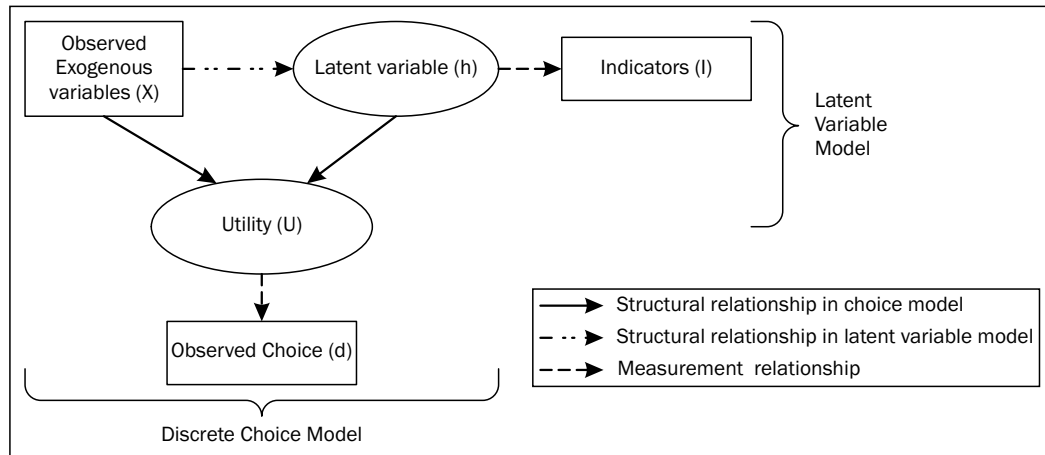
Observed Exogenous variables (X)

Latent variable (h)

Indicators (I)

Latent Variable Model

Utility (U)

Observed Choice (d)

Discrete Choice Model

Structural relationship in choice model

Structural relationship in latent variable model

Measurement relationship